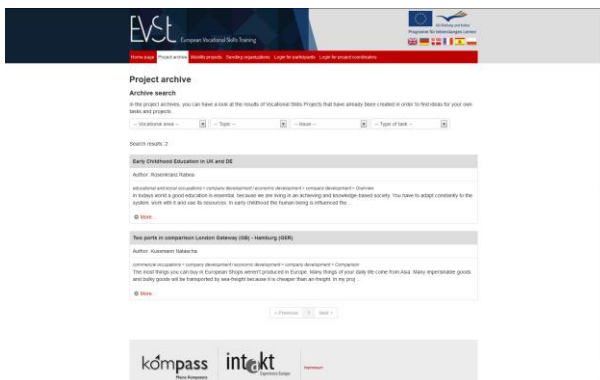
EVSt European Vocational Skills Training

Programm für lebenslanges Lernen

Home page | Project archive | Mobility projects | Sending organizations | Login for participants | Login for project coordinators

Project archive

Archive search

In the project archives, you can have a look at the results of Vocational Skills Projects that have already been created in order to find ideas for your own tasks and projects.

-- Vocational area -- | -- Topic -- | -- Issue -- | -- Type of task --

Search results: 2

Early Childhood Education in UK and DE

Author: Rosenkranz Rahea

educational and social occupations » company development / economic development » company development » Overview

In todays world a good education is essential, because we are living in an achieving and knowledge-based society. You have to adapt constantly to the system, work with it and use its resources. In early childhood the human being is influenced the...

More...

Two ports in comparison London Gateway (GB) - Hamburg (GER)

Author: Kussmann Natascha

commercial occupations » company development / economic development » company development » Comparison

The most things you can buy in European Shops weren't produced in Europe. Many things of your daily life come from Asia. Many imperishable goods and bulky goods will be transported by sea-freight because it is cheaper than air-freight. In my proj...

More...

« Previous | 1 | Next »

kompass

intakt

Impressum